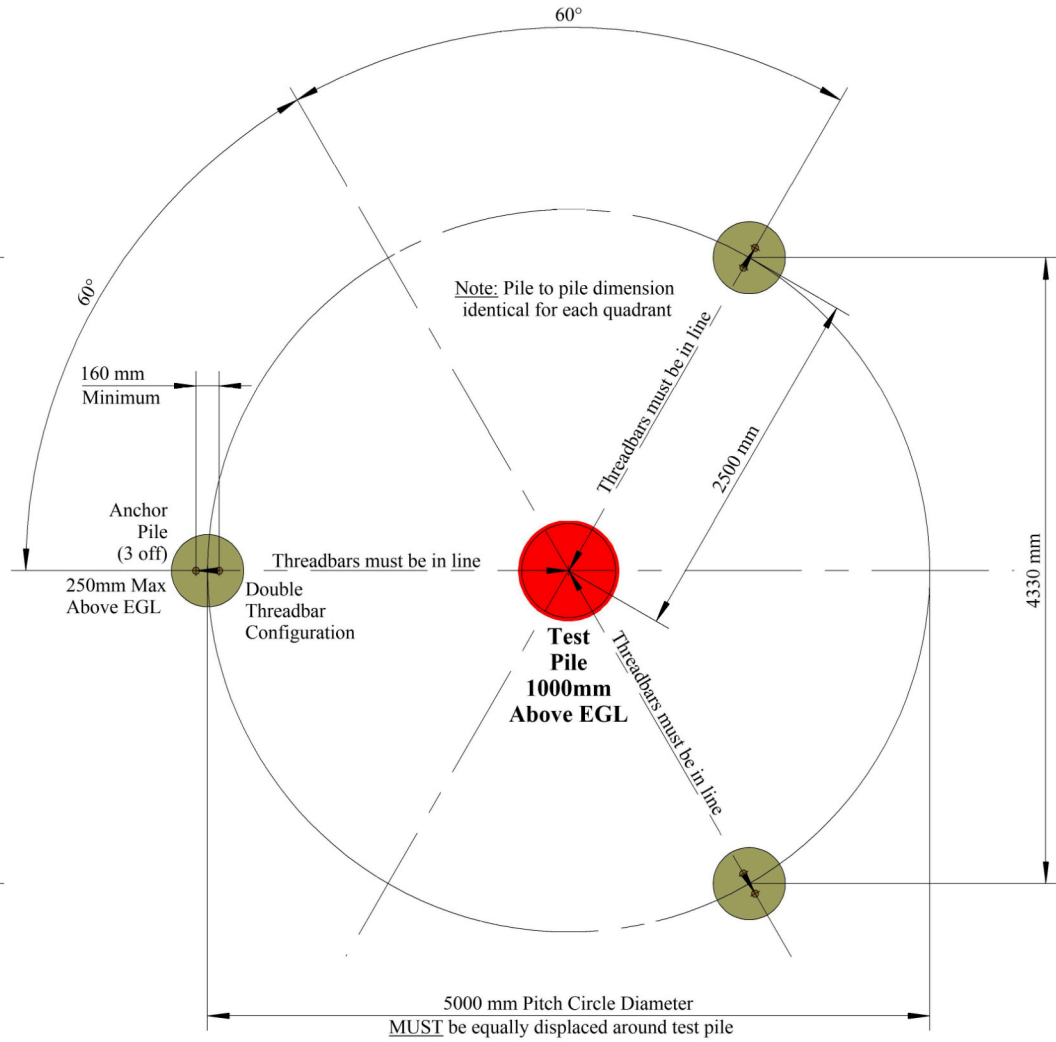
60°

60°

Note: Pile to pile dimension identical for each quadrant

160 mm
Minimum

Threadbars must be in line

2500 mm

Anchor Pile (3 off)

250mm Max Above EGL

Threadbars must be in line

Double Threadbar Configuration

4330 mm

Test Pile 1000mm Above EGL

Threadbars must be in line

5000 mm Pitch Circle Diameter
MUST be equally displaced around test pile